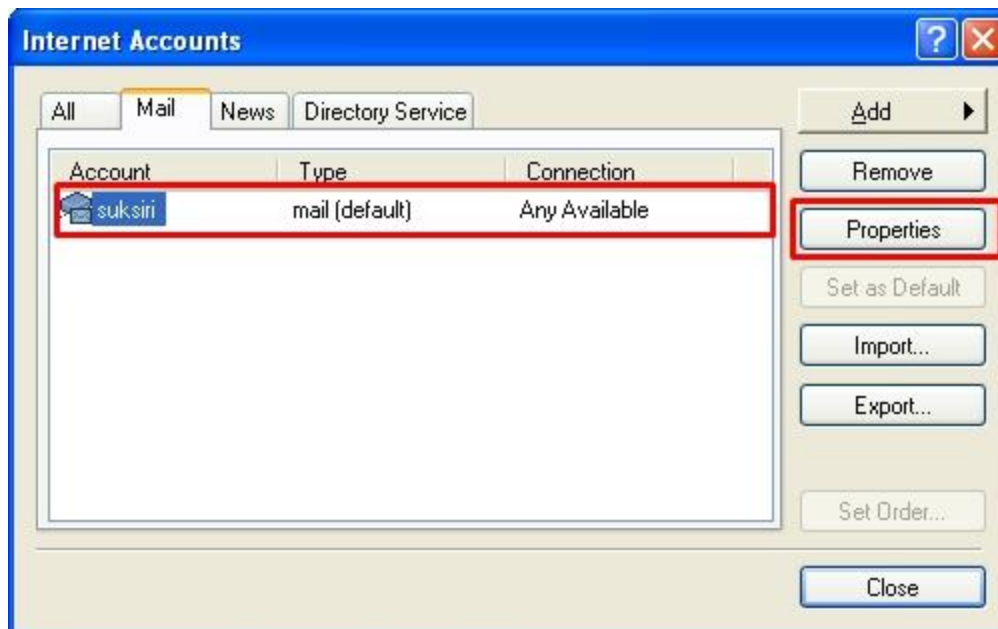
Internet Accounts

?

All | Mail | News | Directory Service

| Account | Type | Connection |
|---|---|---|
| suksiri | mail (default) | Any Available |

Add

Remove

Properties

Set as Default

Import...

Export...

Set Order...

Close